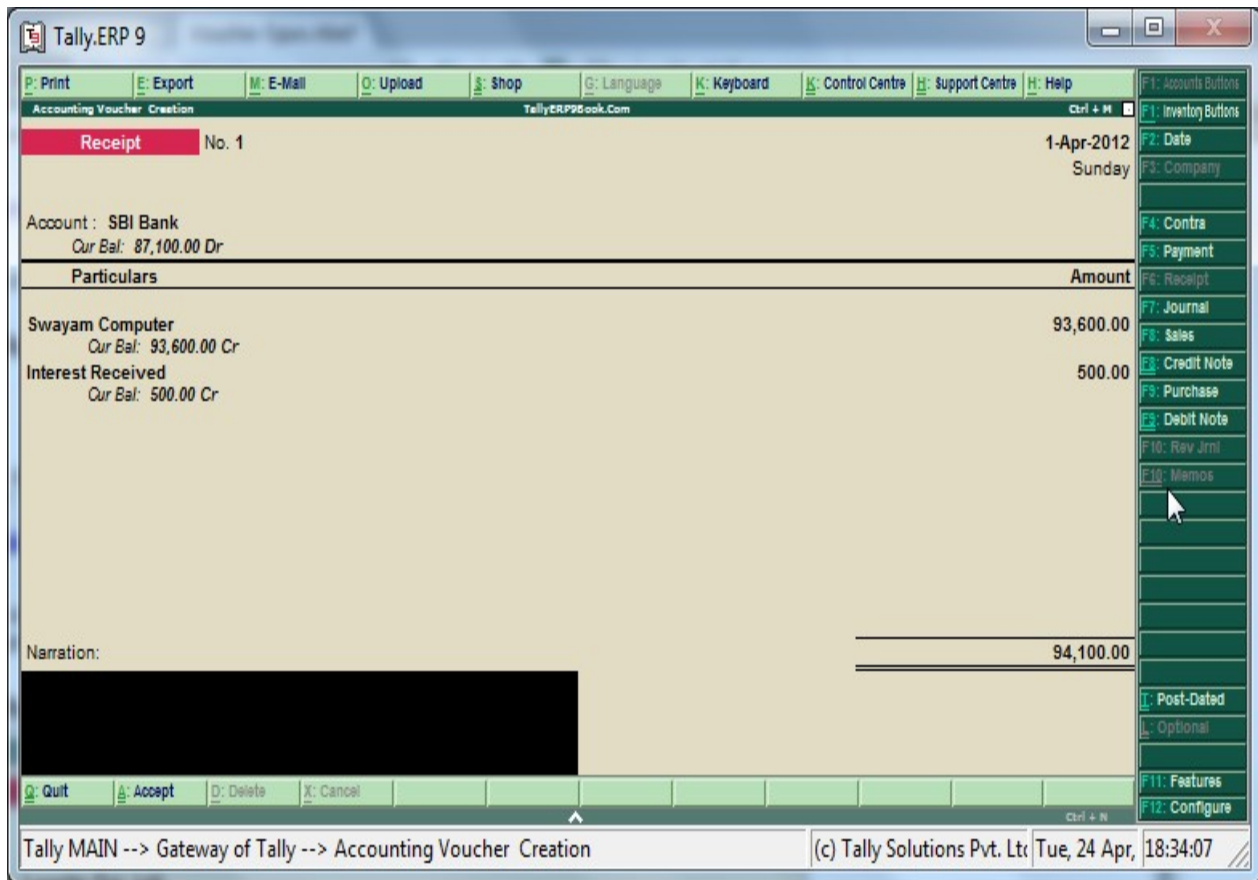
Tally.ERP 9

P: Print | E: Export | M: E-Mail | O: Upload | S: Shop | G: Language | K: Keyboard | K: Control Centre | H: Support Centre | H: Help

Accounting Voucher Creation | TallyERP9Book.Com | Ctrl + M

Receipt No. 1

1-Apr-2012
Sunday

Account : SBI Bank
Cur Bal: 87,100.00 Dr

| Particulars | Amount |
|---|---|
| Swayam Computer<br>Cur Bal: 93,600.00 Cr | 93,600.00 |
| Interest Received<br>Cur Bal: 500.00 Cr | 500.00 |

Narration:

94,100.00

Q: Quit | A: Accept | D: Delete | X: Cancel

Ctrl + N

F1: Accounts Buttons
F1: Inventory Buttons
F2: Date
F3: Company
F4: Contra
F5: Payment
F6: Receipt
F7: Journal
F8: Sales
F8: Credit Note
F9: Purchase
F9: Debit Note
F10: Rev Jrnl
F10: Memos
T: Post-Dated
L: Optional
F11: Features
F12: Configure

Tally MAIN --> Gateway of Tally --> Accounting Voucher Creation | (c) Tally Solutions Pvt. Lt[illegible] | Tue, 24 Apr, | 18:34:07